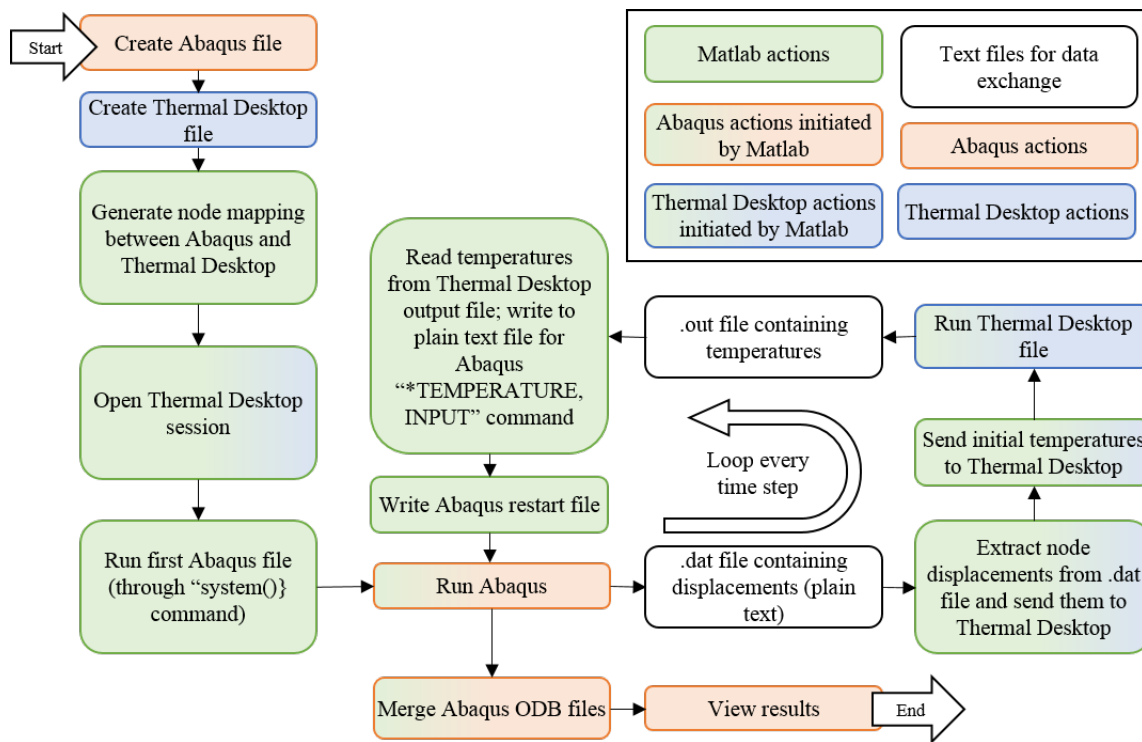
Start

Create Abaqus file

Create Thermal Desktop file

Generate node mapping between Abaqus and Thermal Desktop

Open Thermal Desktop session

Run first Abaqus file (through “system()} command)

Matlab actions

Text files for data exchange

Abaqus actions initiated by Matlab

Abaqus actions

Thermal Desktop actions initiated by Matlab

Thermal Desktop actions

Read temperatures from Thermal Desktop output file; write to plain text file for Abaqus “*TEMPERATURE, INPUT” command

Write Abaqus restart file

Run Abaqus

Merge Abaqus ODB files

View results

End

.out file containing temperatures

Run Thermal Desktop file

Send initial temperatures to Thermal Desktop

Loop every time step

.dat file containing displacements (plain text)

Extract node displacements from .dat file and send them to Thermal Desktop